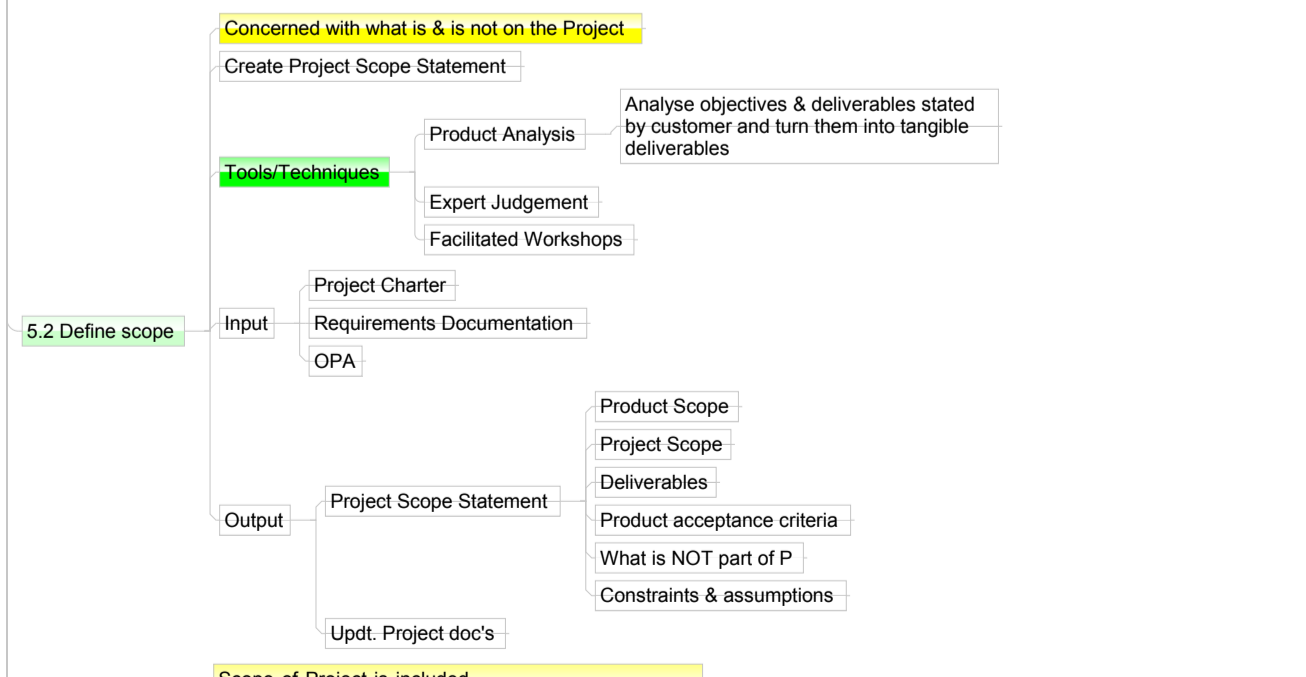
Concerned with what is & is not on the Project

Create Project Scope Statement

Tools/Techniques

Product Analysis

Analyse objectives & deliverables stated by customer and turn them into tangible deliverables

Expert Judgement

Facilitated Workshops

5.2 Define scope

Input

Project Charter

Requirements Documentation

OPA

Output

Project Scope Statement

Product Scope

Project Scope

Deliverables

Product acceptance criteria

What is NOT part of P

Constraints & assumptions

Updt. Project doc's

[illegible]